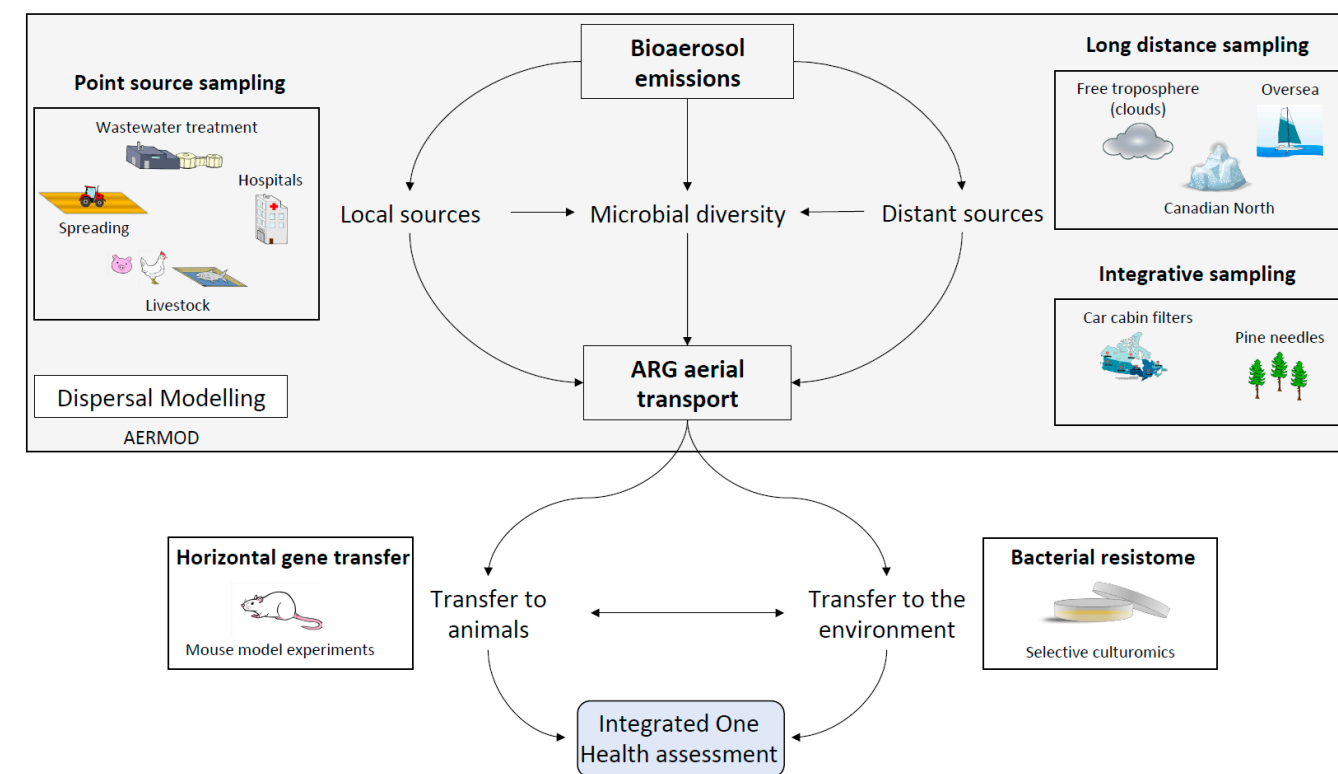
Point source sampling

Wastewater treatment

Hospitals

Spreading

Livestock

Dispersal Modelling

AERMOD

Bioaerosol emissions

Local sources

Microbial diversity

Distant sources

ARG aerial transport

Long distance sampling

Free troposphere (clouds)

Oversea

Canadian North

Integrative sampling

Car cabin filters

Pine needles

Horizontal gene transfer

Mouse model experiments

Transfer to animals

Transfer to the environment

Bacterial resistome

Selective culturomics

Integrated One Health assessment